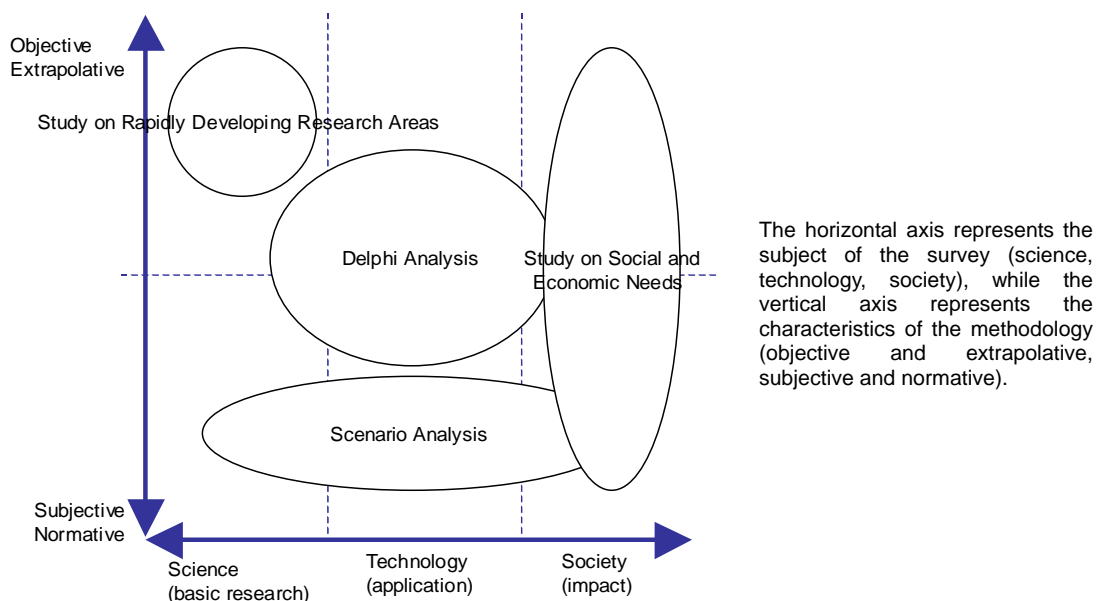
Objective
Extrapolative

Study on Rapidly Developing Research Areas

Delphi Analysis

Study on Social and Economic Needs

Scenario Analysis

Subjective
Normative

Science
(basic research)

Technology
(application)

Society
(impact)

The horizontal axis represents the subject of the survey (science, technology, society), while the vertical axis represents the characteristics of the methodology (objective and extrapolative, subjective and normative).